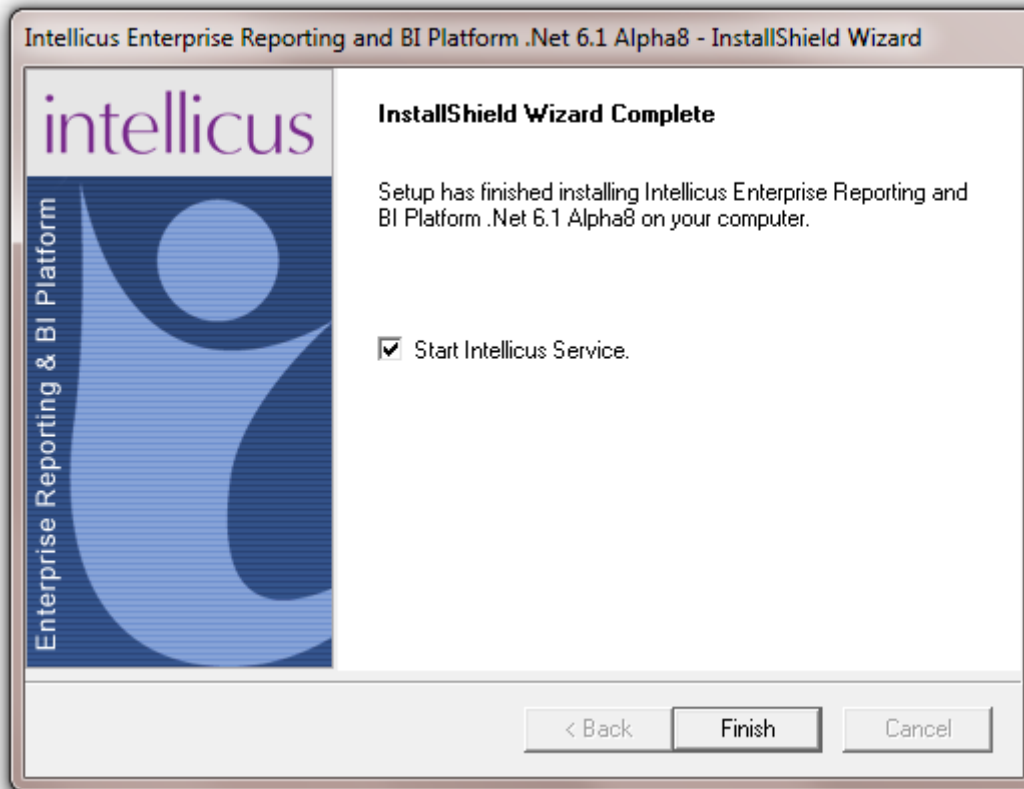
Intellicus Enterprise Reporting and BI Platform .Net 6.1 Alpha8 - InstallShield Wizard

intellicus

Enterprise Reporting & BI Platform

InstallShield Wizard Complete

Setup has finished installing Intellicus Enterprise Reporting and BI Platform .Net 6.1 Alpha8 on your computer.

Start Intellicus Service.

< Back

Finish

Cancel